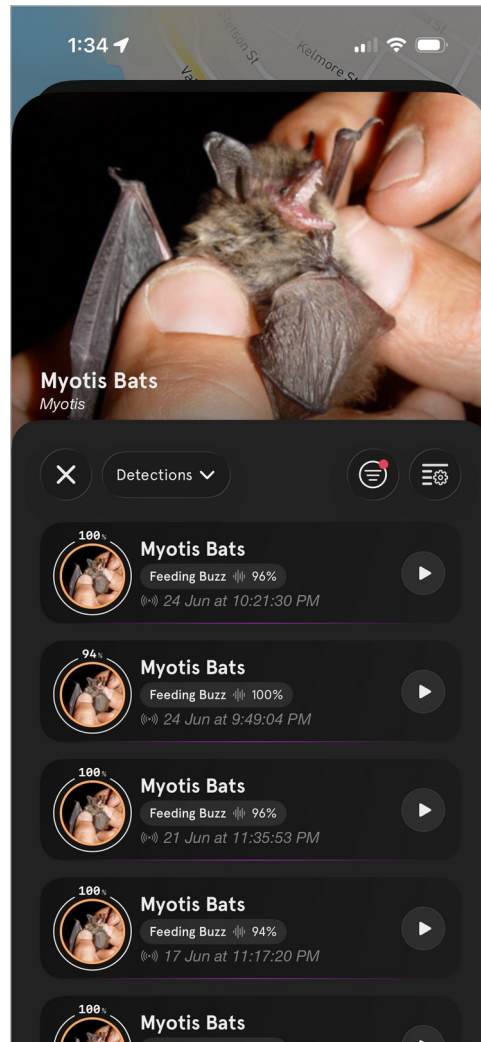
1:34

Nelson St
Kelmore St

Myotis Bats
Myotis

Detections

100%
Myotis Bats
Feeding Buzz 96%
24 Jun at 10:21:30 PM

94%
Myotis Bats
Feeding Buzz 100%
24 Jun at 9:49:04 PM

100%
Myotis Bats
Feeding Buzz 96%
21 Jun at 11:35:53 PM

100%
Myotis Bats
Feeding Buzz 94%
17 Jun at 11:17:20 PM

100%
Myotis Bats